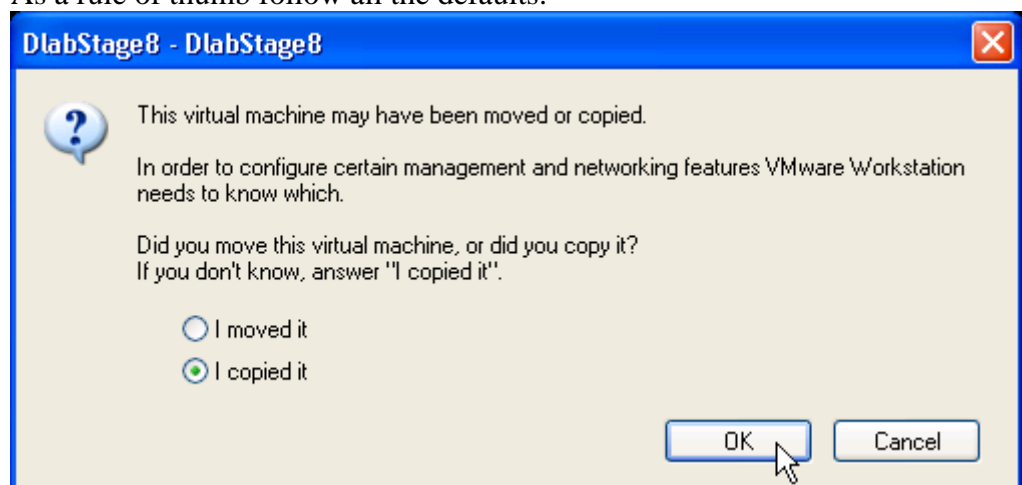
As a rule of thumb follow all the defaults.

DlabStage8 - DlabStage8

This virtual machine may have been moved or copied.

In order to configure certain management and networking features VMware Workstation needs to know which.

Did you move this virtual machine, or did you copy it?
If you don't know, answer "I copied it".

I moved it

I copied it

OK

Cancel